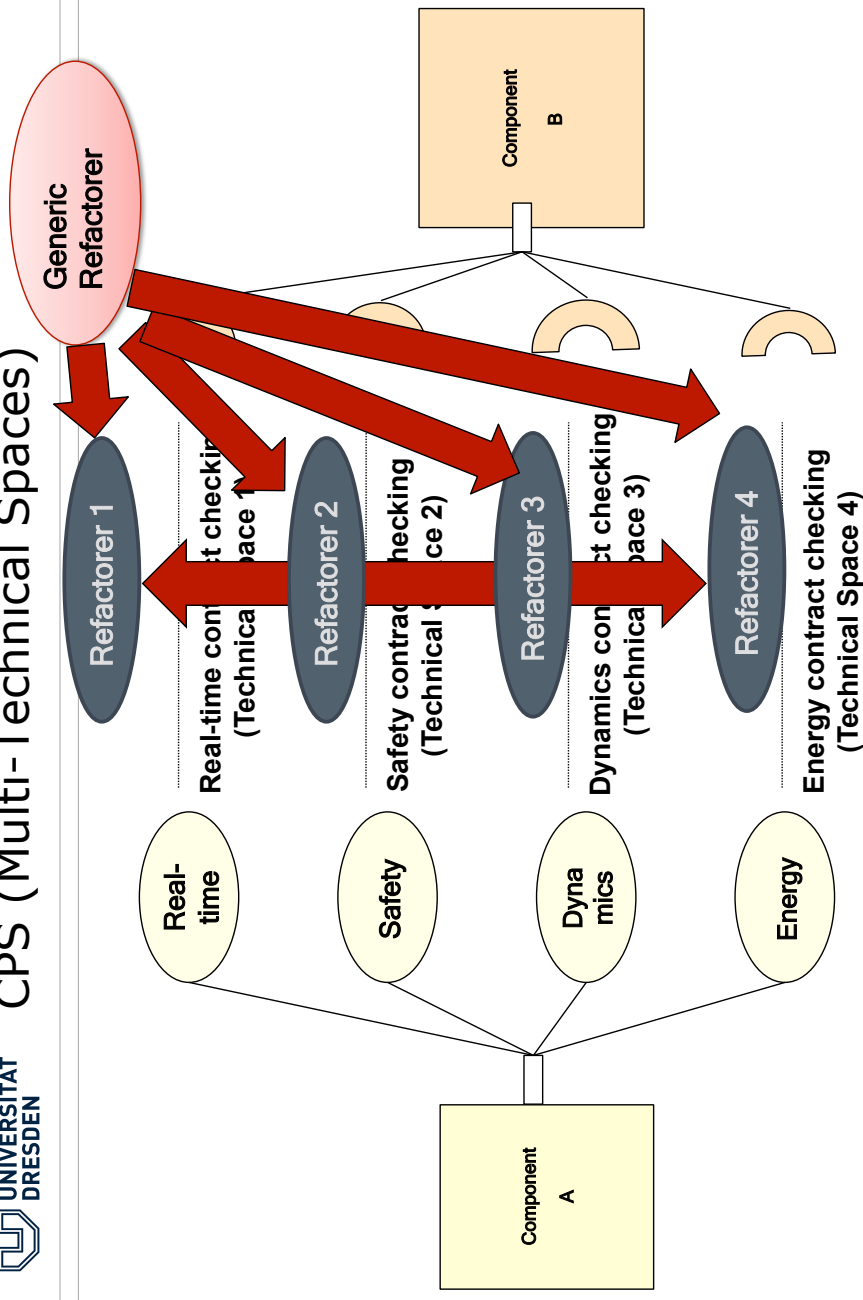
UNIVERSITÄT DRESDEN

CPS (Multi-Technical Spaces)

Generic Refactorer

Component B

Component A

Real-time

Safety

Dynamics

Energy

Refactorer 1

Refactorer 2

Refactorer 3

Refactorer 4

Real-time contract checking (Technical Space 1)

Safety contract checking (Technical Space 2)

Dynamics contract checking (Technical Space 3)

Energy contract checking (Technical Space 4)